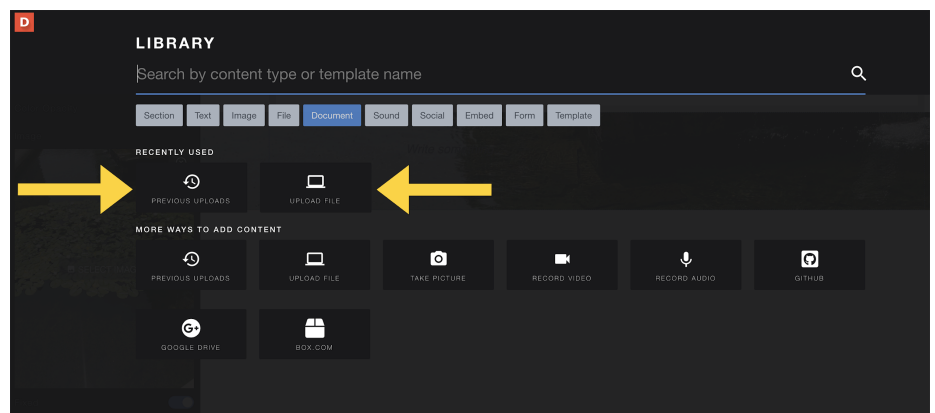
D

LIBRARY

Search by content type or template name

Section Text Image File Document Sound Social Embed Form Template

RECENTLY USED

PREVIOUS UPLOADS

UPLOAD FILE

MORE WAYS TO ADD CONTENT

PREVIOUS UPLOADS

UPLOAD FILE

TAKE PICTURE

RECORD VIDEO

RECORD AUDIO

GITHUB

GOOGLE DRIVE

BOX.COM